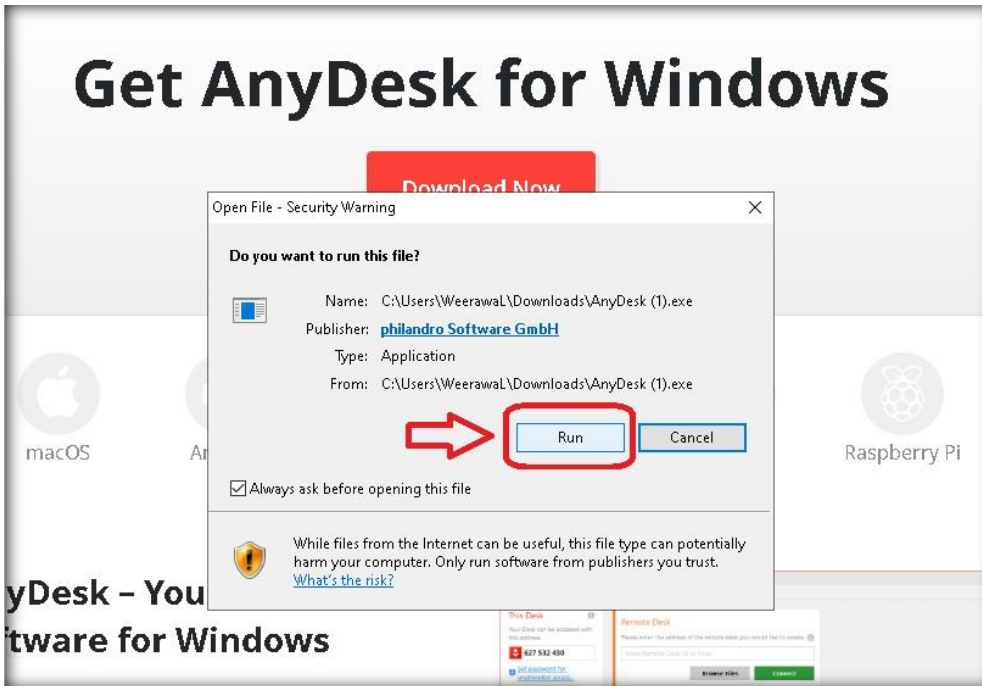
Get AnyDesk for Windows

Download Now

Open File - Security Warning

Do you want to run this file?

Name: C:\Users\WeerawaL\Downloads\AnyDesk (1).exe

Publisher: philandro Software GmbH

Type: Application

From: C:\Users\WeerawaL\Downloads\AnyDesk (1).exe

Run

Cancel

Always ask before opening this file

While files from the Internet can be useful, this file type can potentially harm your computer. Only run software from publishers you trust. What's the risk?

macOS

An

Raspberry Pi

yDesk – You

tware for Windows

This Desk

Your Desk can be accessed with this address

627 532 430

Set password for unattended access

Remote Desk

Please enter the address of the remote desk you would like to access.

Enter Remote Desk ID or Alias

Browse Files

Connect